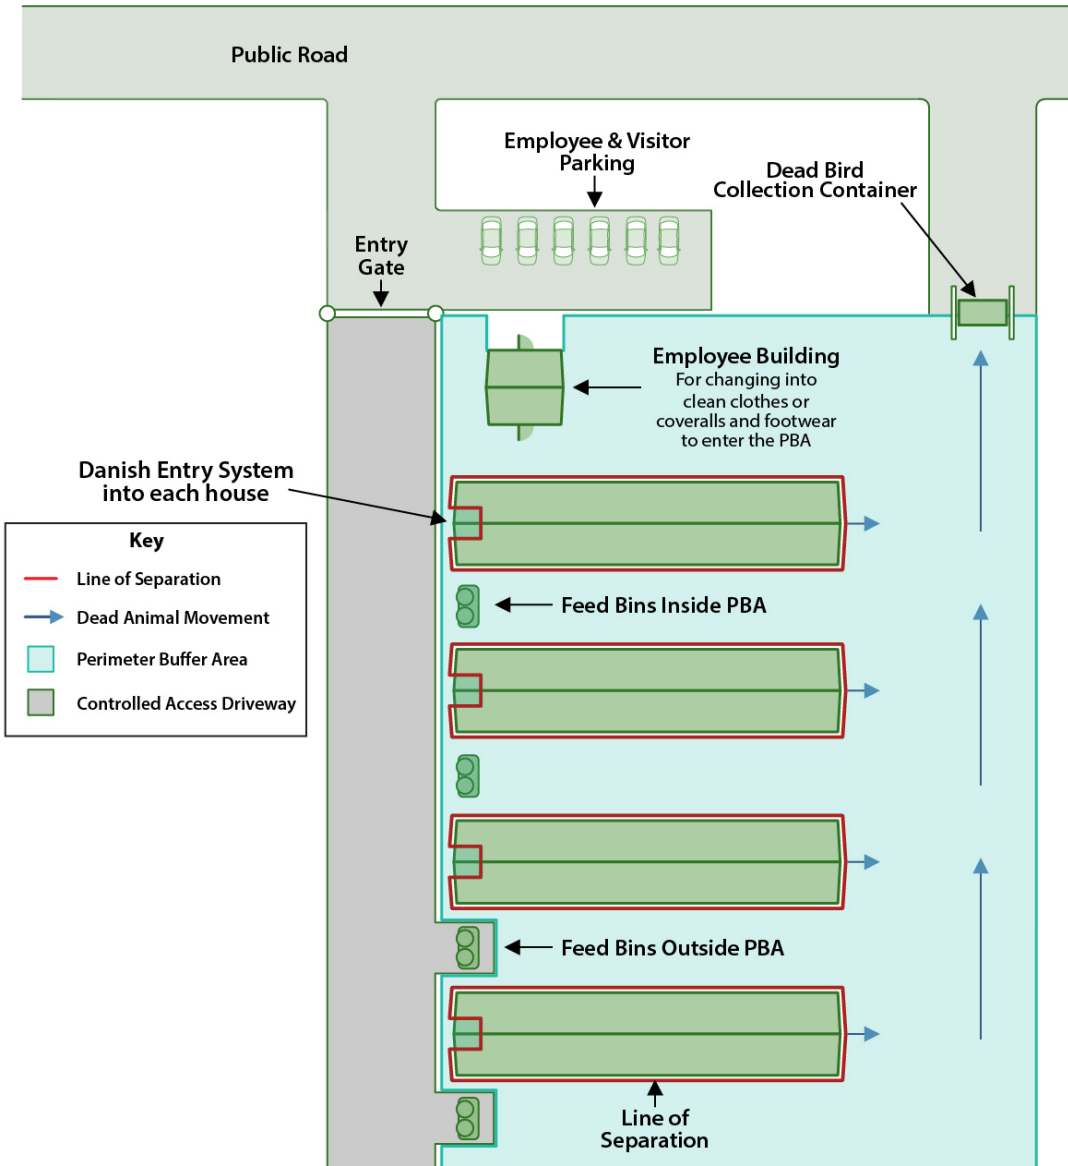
Public Road

Employee & Visitor Parking

Dead Bird Collection Container

Entry Gate

Employee Building
For changing into clean clothes or coveralls and footwear to enter the PBA

Danish Entry System into each house

Key
Line of Separation
Dead Animal Movement
Perimeter Buffer Area
Controlled Access Driveway

Feed Bins Inside PBA

Feed Bins Outside PBA

Line of Separation